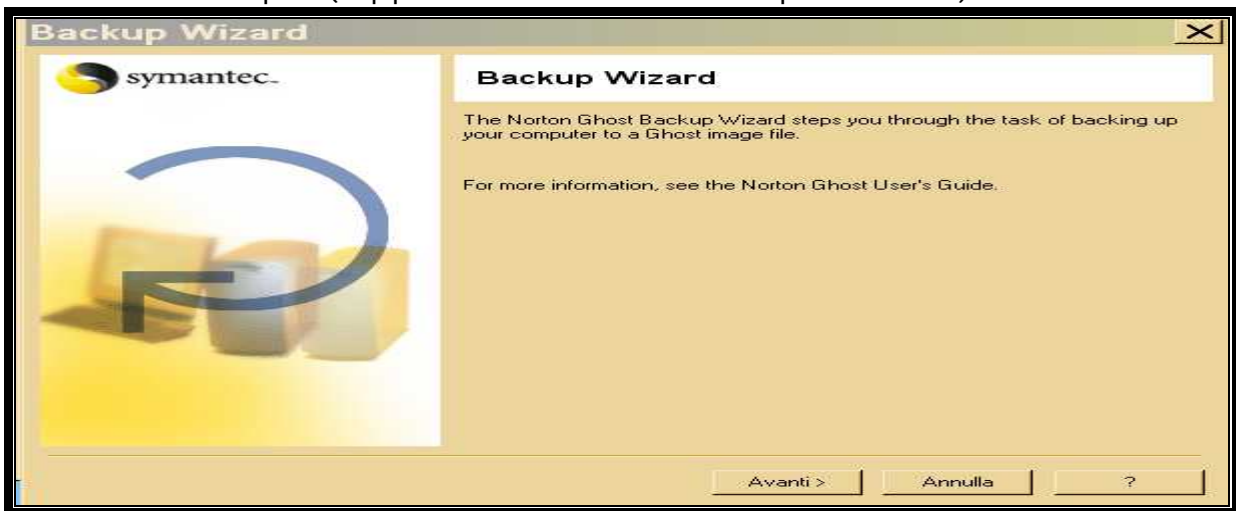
Backup Wizard

symantec.

Backup Wizard

The Norton Ghost Backup Wizard steps you through the task of backing up your computer to a Ghost image file.

For more information, see the Norton Ghost User's Guide.

Avanti >

Annulla

?